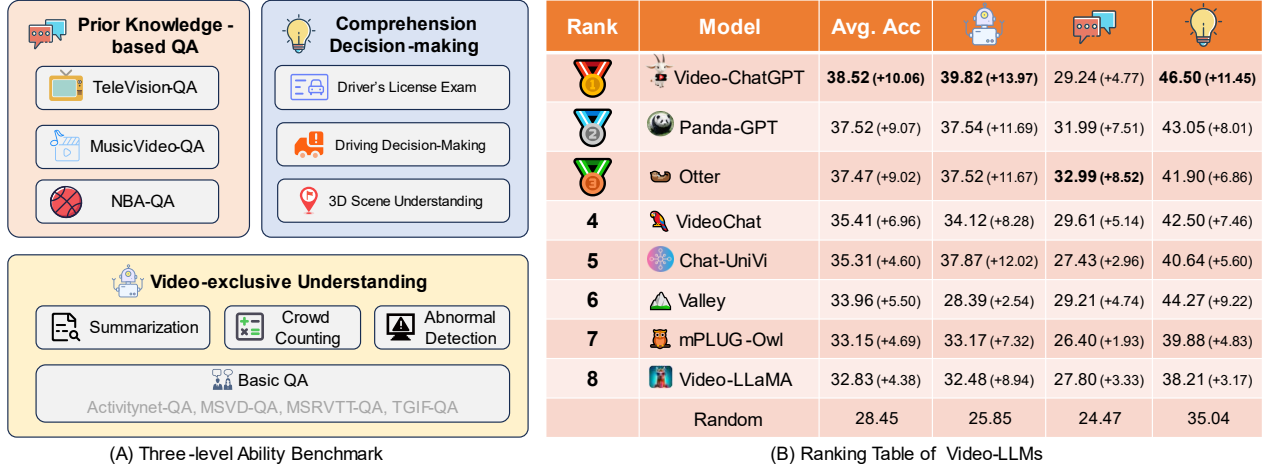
Prior Knowledge - based QA

TeleVision-QA

MusicVideo-QA

NBA-QA

Comprehension Decision-making

Driver's License Exam

Driving Decision-Making

3D Scene Understanding

Video-exclusive Understanding

Summarization

Crowd Counting

Abnormal Detection

Basic QA

Activitynet-QA, MSVD-QA, MSRVTT-QA, TGIF-QA

(A) Three-level Ability Benchmark

| Rank | Model | Avg. Acc | | | |
|---|---|---|---|---|---|
| 1 | Video-ChatGPT | **38.52 (+10.06)** | **39.82 (+13.97)** | 29.24 (+4.77) | **46.50 (+11.45)** |
| 2 | Panda-GPT | 37.52 (+9.07) | 37.54 (+11.69) | 31.99 (+7.51) | 43.05 (+8.01) |
| 3 | Otter | 37.47 (+9.02) | 37.52 (+11.67) | **32.99 (+8.52)** | 41.90 (+6.86) |
| 4 | VideoChat | 35.41 (+6.96) | 34.12 (+8.28) | 29.61 (+5.14) | 42.50 (+7.46) |
| 5 | Chat-UniVi | 35.31 (+4.60) | 37.87 (+12.02) | 27.43 (+2.96) | 40.64 (+5.60) |
| 6 | Valley | 33.96 (+5.50) | 28.39 (+2.54) | 29.21 (+4.74) | 44.27 (+9.22) |
| 7 | mPLUG-Owl | 33.15 (+4.69) | 33.17 (+7.32) | 26.40 (+1.93) | 39.88 (+4.83) |
| 8 | Video-LLaMA | 32.83 (+4.38) | 32.48 (+8.94) | 27.80 (+3.33) | 38.21 (+3.17) |
| | Random | 28.45 | 25.85 | 24.47 | 35.04 |

(B) Ranking Table of Video-LLMs